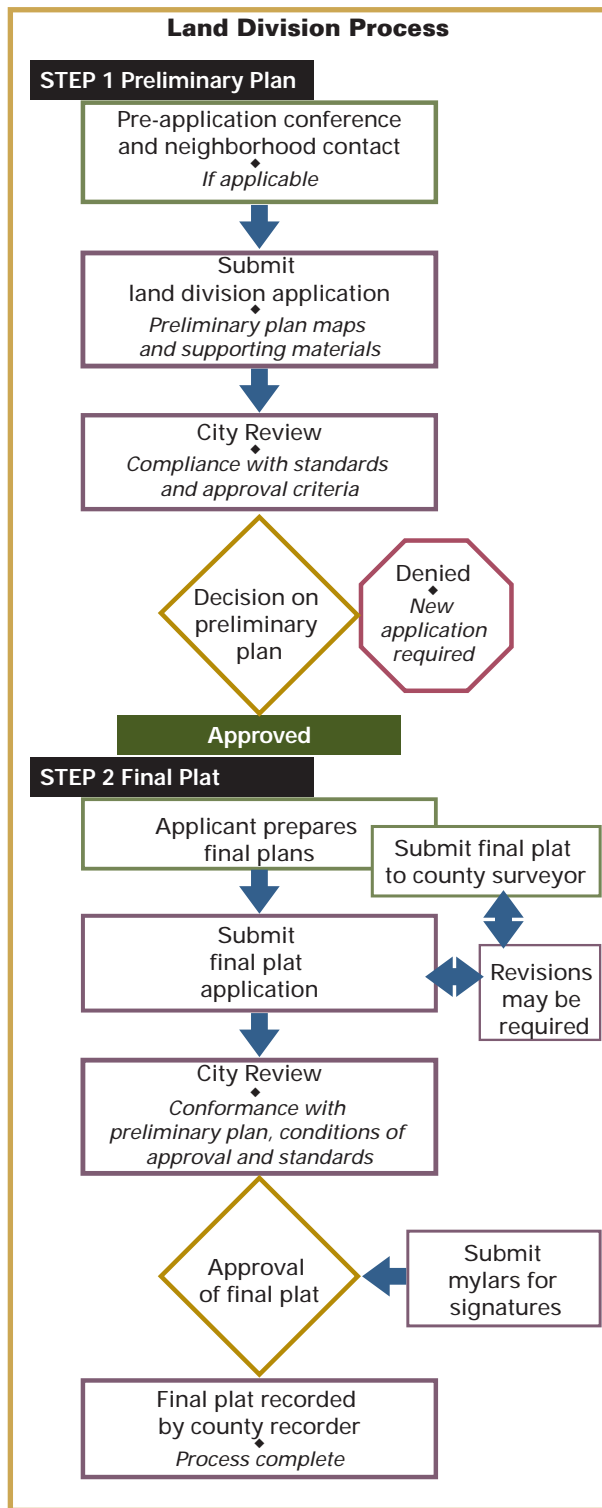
Land Division Process

STEP 1 Preliminary Plan

Pre-application conference and neighborhood contact
If applicable

Submit land division application
Preliminary plan maps and supporting materials

City Review
Compliance with standards and approval criteria

Decision on preliminary plan

Denied
New application required

Approved

STEP 2 Final Plat

Applicant prepares final plans

Submit final plat to county surveyor

Submit final plat application

Revisions may be required

City Review
Conformance with preliminary plan, conditions of approval and standards

Approval of final plat

Submit mylars for signatures

Final plat recorded by county recorder
Process complete